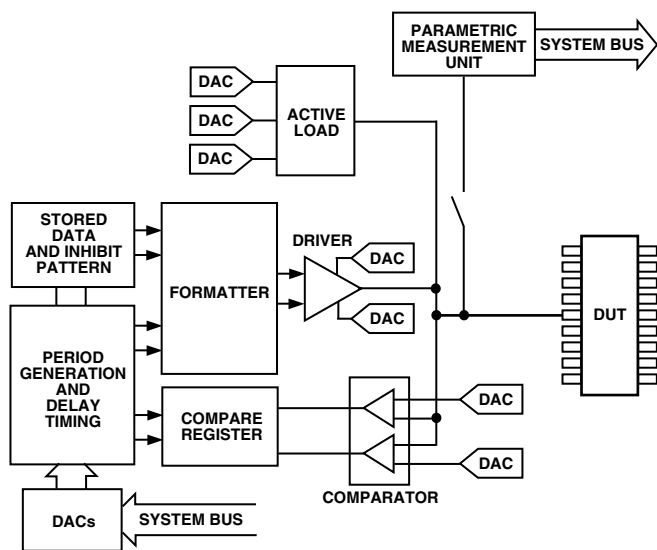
PARAMETRIC MEASUREMENT UNIT

SYSTEM BUS

DAC

DAC

DAC

ACTIVE LOAD

STORED DATA AND INHIBIT PATTERN

FORMATTER

DRIVER

DAC

DAC

DUT

PERIOD GENERATION AND DELAY TIMING

COMPARE REGISTER

DAC

DAC

COMPARATOR

DACs

SYSTEM BUS